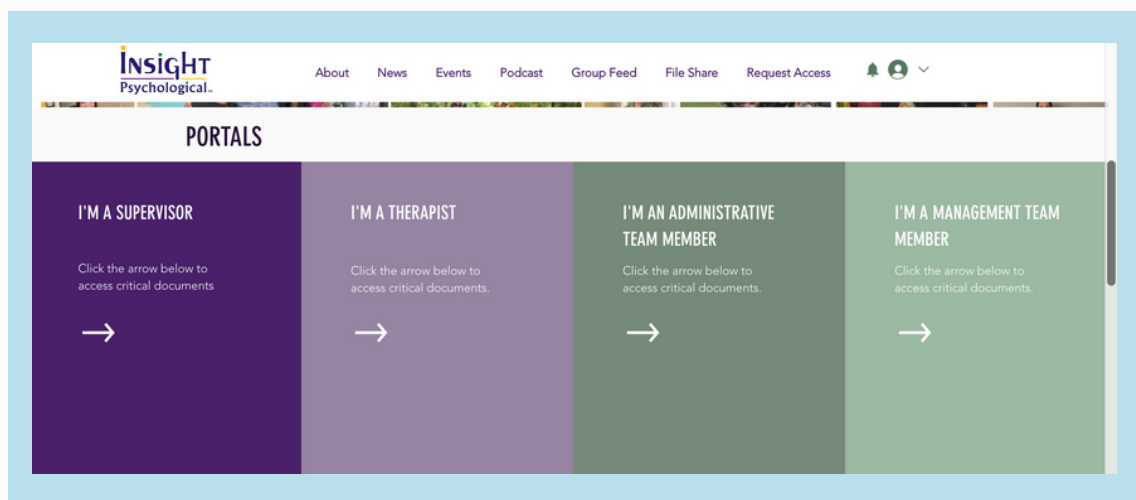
INSIGHT
Psychological

About News Events Podcast Group Feed File Share Request Access

PORTALS

I'M A SUPERVISOR

Click the arrow below to access critical documents

→

I'M A THERAPIST

Click the arrow below to access critical documents.

→

I'M AN ADMINISTRATIVE TEAM MEMBER

Click the arrow below to access critical documents.

→

I'M A MANAGEMENT TEAM MEMBER

Click the arrow below to access critical documents.

→